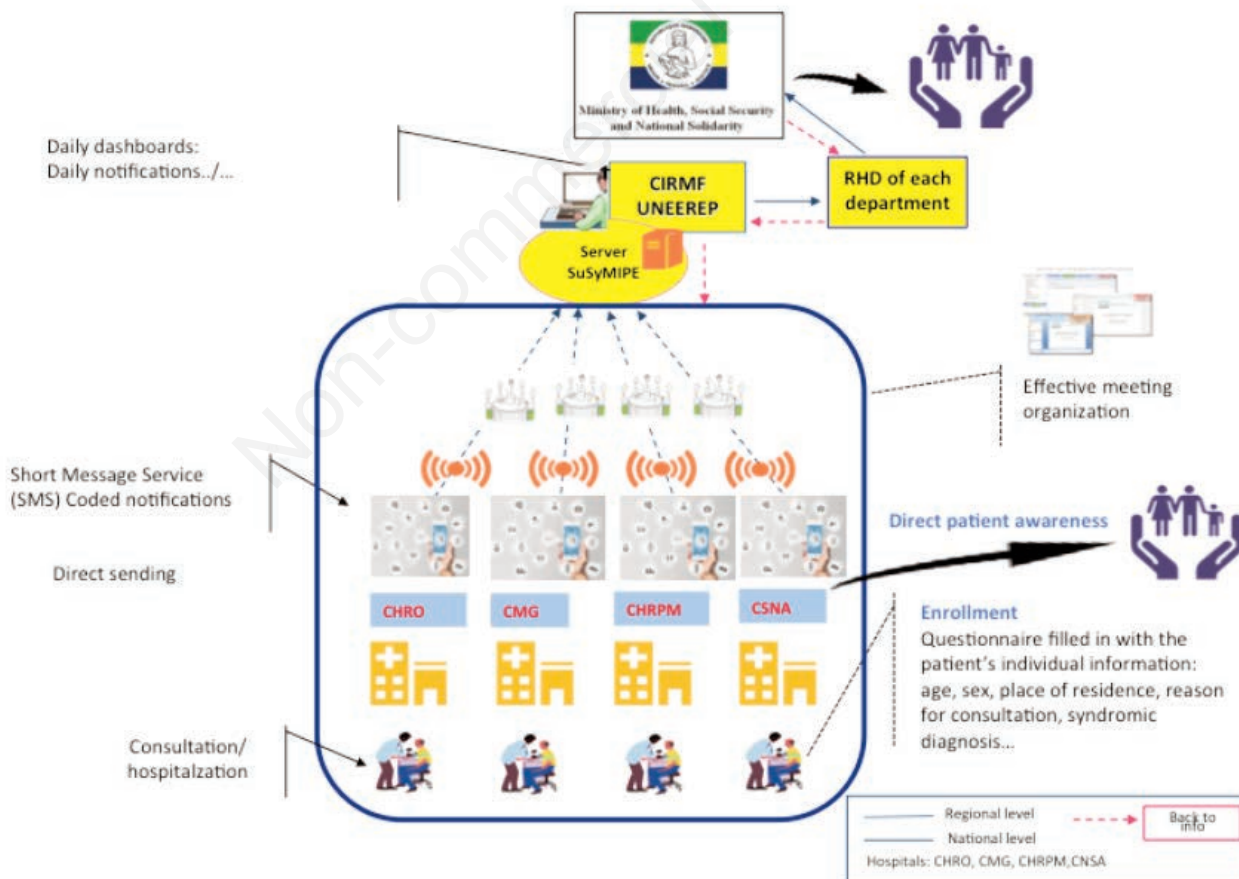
Ministry of Health, Social Security and National Solidarity

Daily dashboards:
Daily notifications../...

CIRMF
UNEEREP

RHD of each department

Server
SuSyMIPE

Non-commercial

Effective meeting organization

Short Message Service (SMS) Coded notifications

Direct sending

Direct patient awareness

CHRO
CMG
CHRPM
CSNA

Enrollment
Questionnaire filled in with the patient's individual information: age, sex, place of residence, reason for consultation, syndromic diagnosis...

Consultation/
hospitalzation

Regional level
National level
Back to info
Hospitals: CHRO, CMG, CHRPM,CNSA